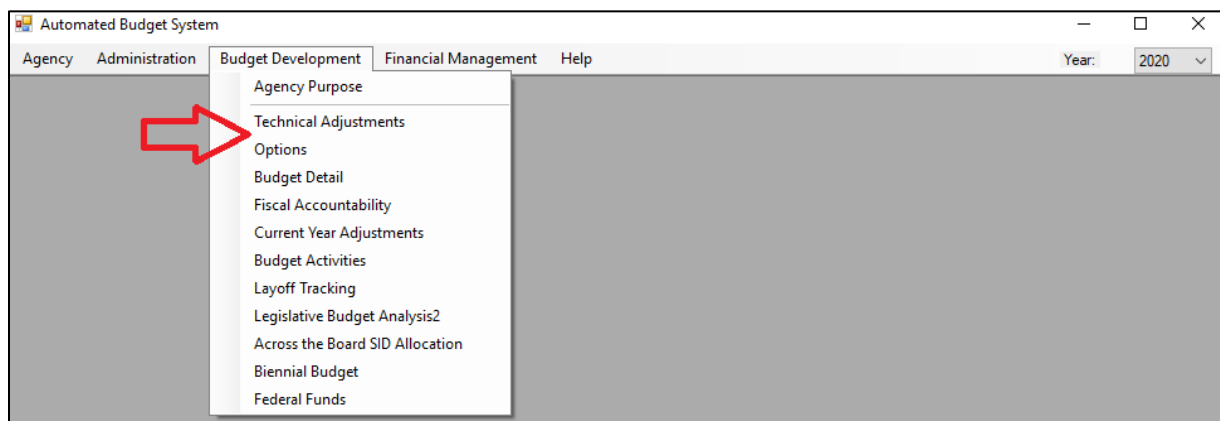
Automated Budget System

Agency Administration Budget Development Financial Management Help Year: 2020

Agency Purpose
Technical Adjustments
Options
Budget Detail
Fiscal Accountability
Current Year Adjustments
Budget Activities
Layoff Tracking
Legislative Budget Analysis2
Across the Board SID Allocation
Biennial Budget
Federal Funds